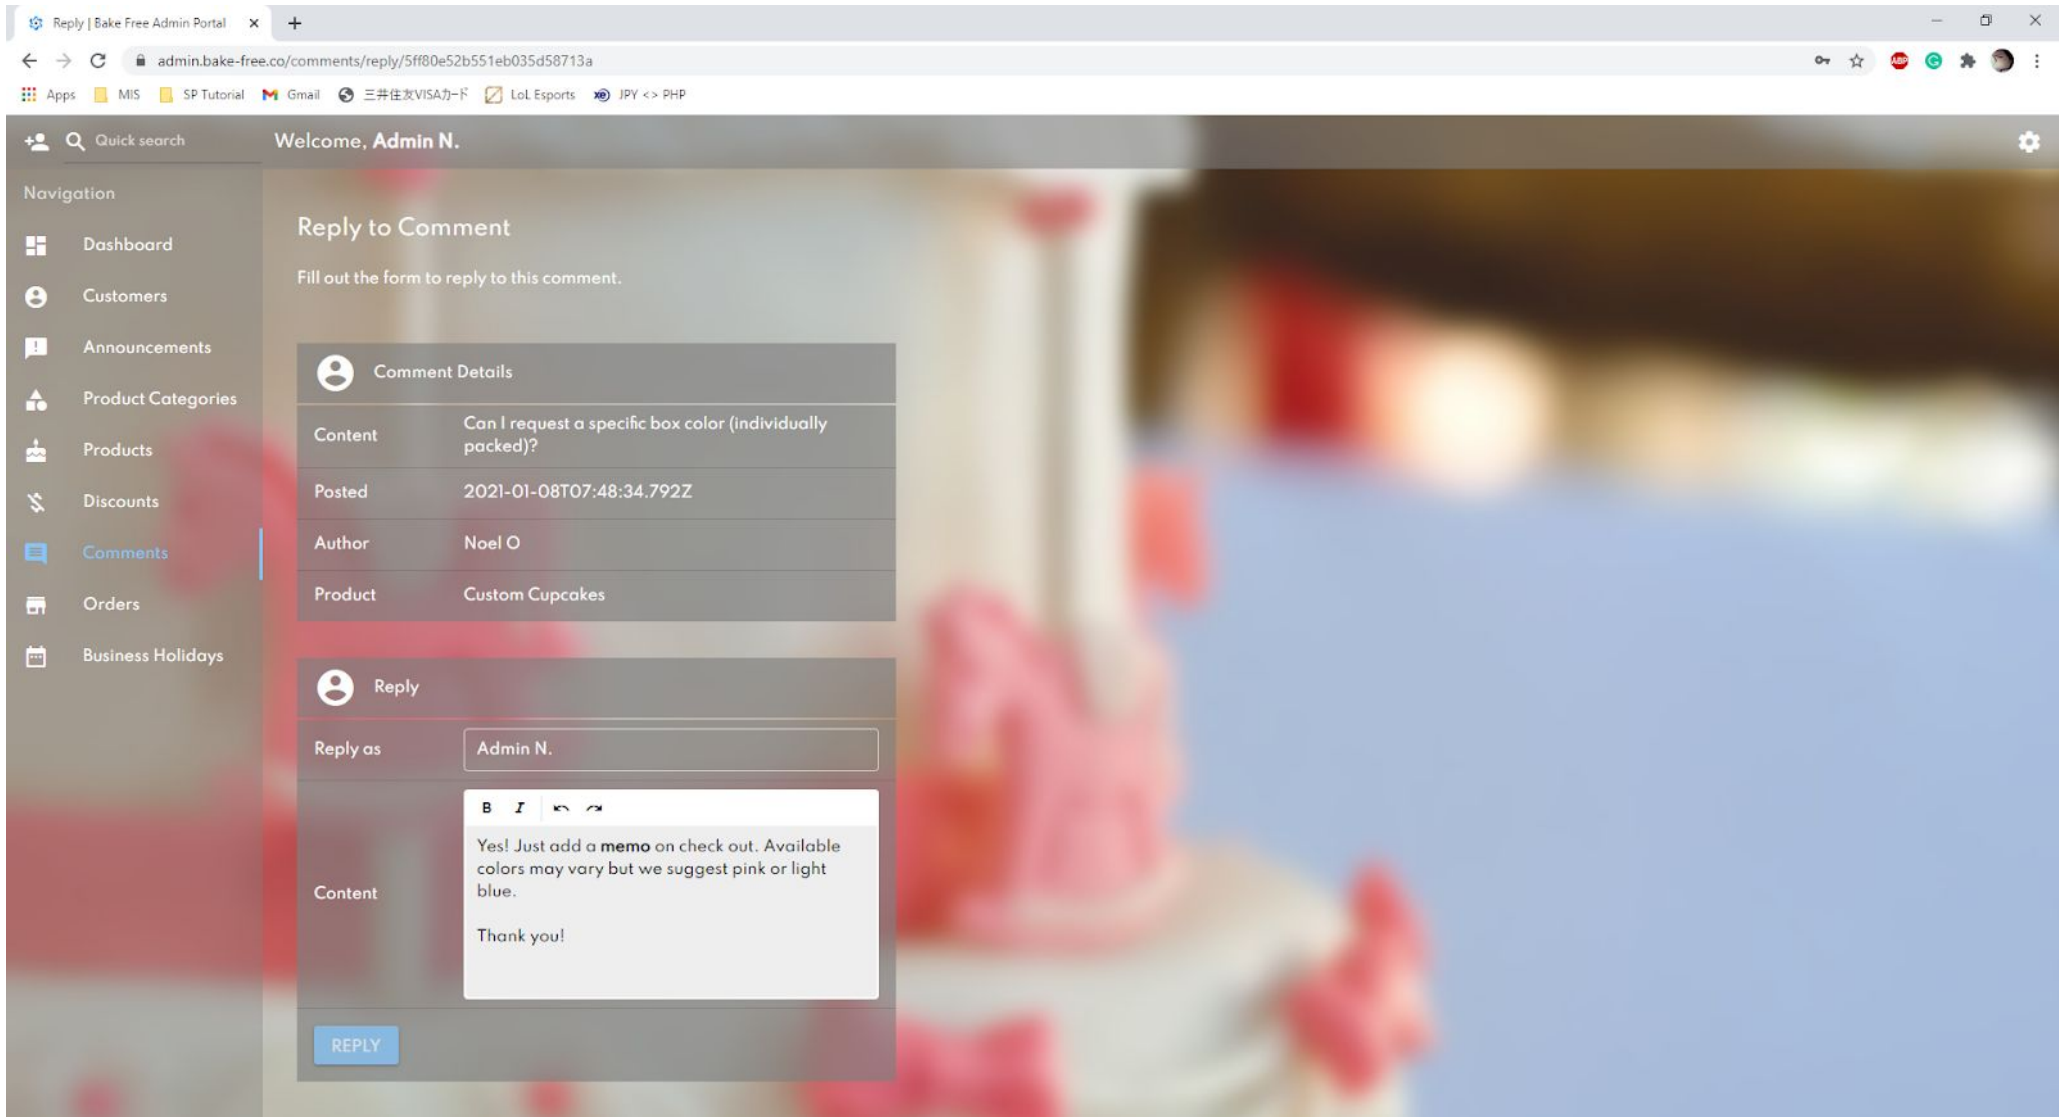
Reply | Bake Free Admin Portal

admin.bake-free.co/comments/reply/5ff80e52b551eb035d58713a

Apps MIS SP Tutorial Gmail 三井住友VISAカード LoL Esports JPY <> PHP

Quick search

Welcome, **Admin N.**

Navigation

Dashboard

Customers

Announcements

Product Categories

Products

Discounts

Comments

Orders

Business Holidays

Reply to Comment

Fill out the form to reply to this comment.

Comment Details

| | |
|---|---|
| Content | Can I request a specific box color (individually packed)? |
| Posted | 2021-01-08T07:48:34.792Z |
| Author | Noel O |
| Product | Custom Cupcakes |

Reply

Reply as Admin N.

Content

B I

Yes! Just add a **memo** on check out. Available colors may vary but we suggest pink or light blue.

Thank you!

REPLY